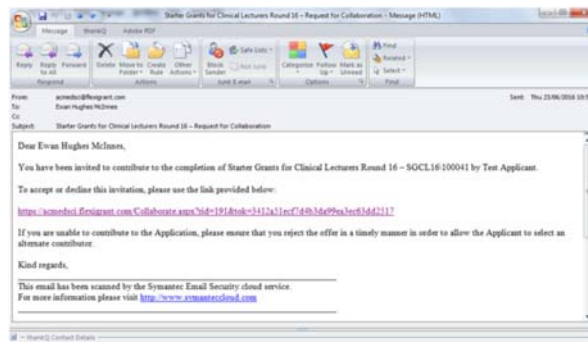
Starter Grants for Clinical Lecturers Round 16 – Request for Collaboration - Message (HTML)

Message ShareQ Adobe PDF

Reply Reply to All Forward Delete Move to Folder Create Rule Other Actions Block Sender Safe Lists Not Junk Categorize Follow Up Mark as Unread Find Related Select

Respond Actions Junk E-mail Options Find

From: acmedsci@flexigrant.com
To: Ewan Hughes McInnes
Cc:
Subject: Starter Grants for Clinical Lecturers Round 16 – Request for Collaboration

Sent: Thu 23/06/2016 10:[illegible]

Dear Ewan Hughes McInnes,

You have been invited to contribute to the completion of Starter Grants for Clinical Lecturers Round 16 – SGCL16\100041 by Test Applicant.

To accept or decline this invitation, please use the link provided below:

https://acmedsci.flexigrant.com/Collaborate.aspx?id=191&tok=3412a51ecf7d4b3da99ea3ec63dd2517

If you are unable to contribute to the Application, please ensure that you reject the offer in a timely manner in order to allow the Applicant to select an alternate contributor.

Kind regards,

This email has been scanned by the Symantec Email Security cloud service.
For more information please visit http://www.symanteccloud.com

ShareQ Contact Details